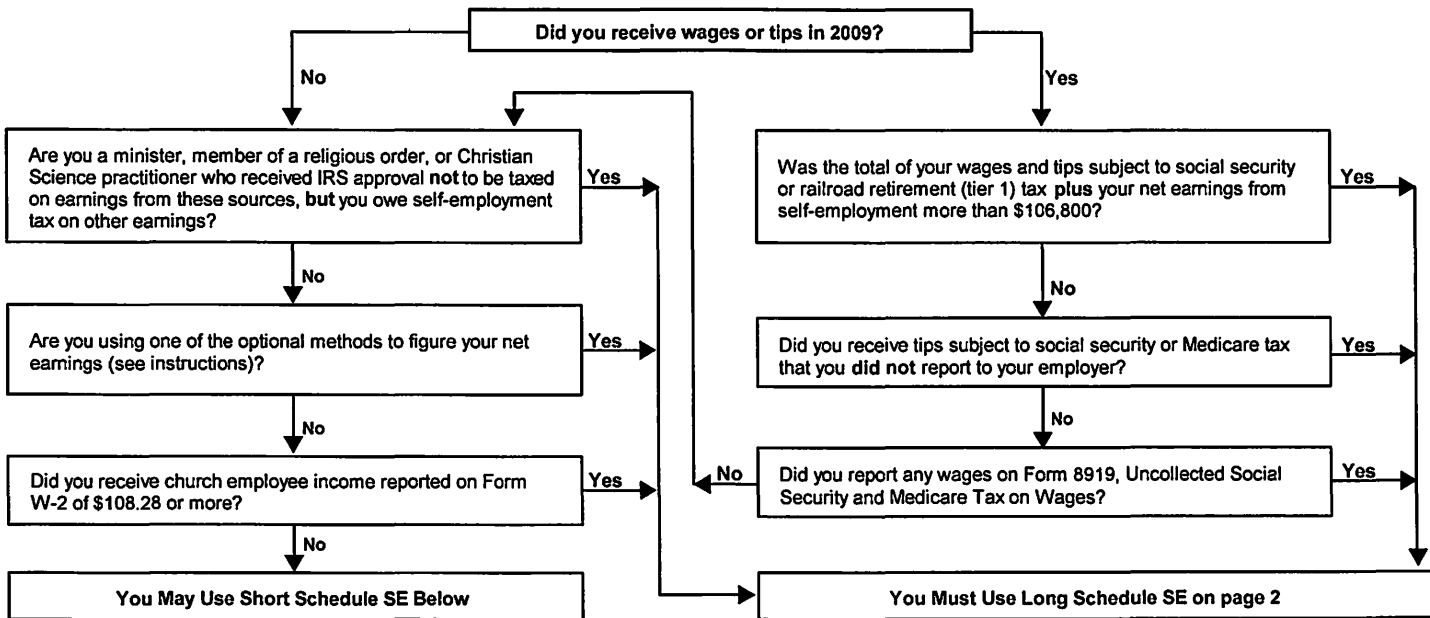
Did you receive wages or tips in 2009?

No

Yes

Are you a minister, member of a religious order, or Christian Science practitioner who received IRS approval **not** to be taxed on earnings from these sources, **but** you owe self-employment tax on other earnings?

Yes

No

Are you using one of the optional methods to figure your net earnings (see instructions)?

Yes

No

Did you receive church employee income reported on Form W-2 of $108.28 or more?

Yes

No

You May Use Short Schedule SE Below

Was the total of your wages and tips subject to social security or railroad retirement (tier 1) tax **plus** your net earnings from self-employment more than $106,800?

Yes

No

Did you receive tips subject to social security or Medicare tax that you **did not** report to your employer?

Yes

No

No

Did you report any wages on Form 8919, Uncollected Social Security and Medicare Tax on Wages?

Yes

You Must Use Long Schedule SE on page 2